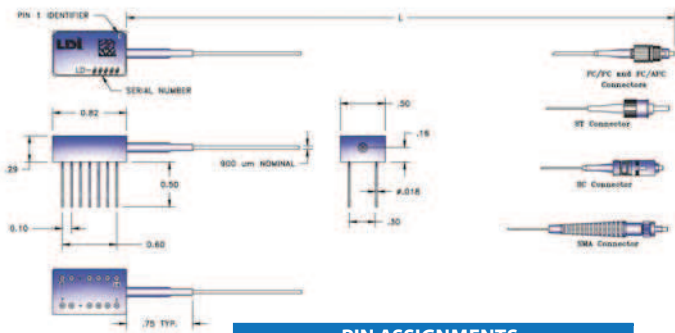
PIN 1 IDENTIFIER

L

LDI

LD-#####

SERIAL NUMBER

FC/PC and FC/APC Connectors

0.82

.50

.15

ST Connector

.29

900 um NOMINAL

0.50

ø.018

SC Connector

.30

0.10

0.60

SMA Connector

.75 TYP.

PIN ASSIGNMENTS